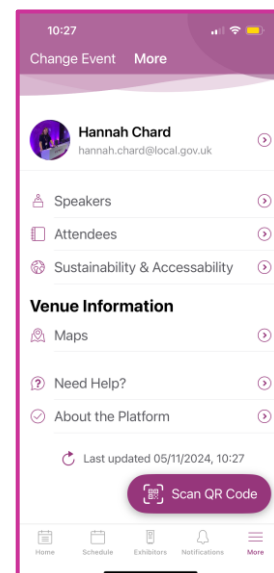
10:27

Change Event More

Hannah Chard
hannah.chard@local.gov.uk

Speakers

Attendees

Sustainability & Accessability

Venue Information

Maps

Need Help?

About the Platform

Last updated 05/11/2024, 10:27

Scan QR Code

Home Schedule Exhibitors Notifications More